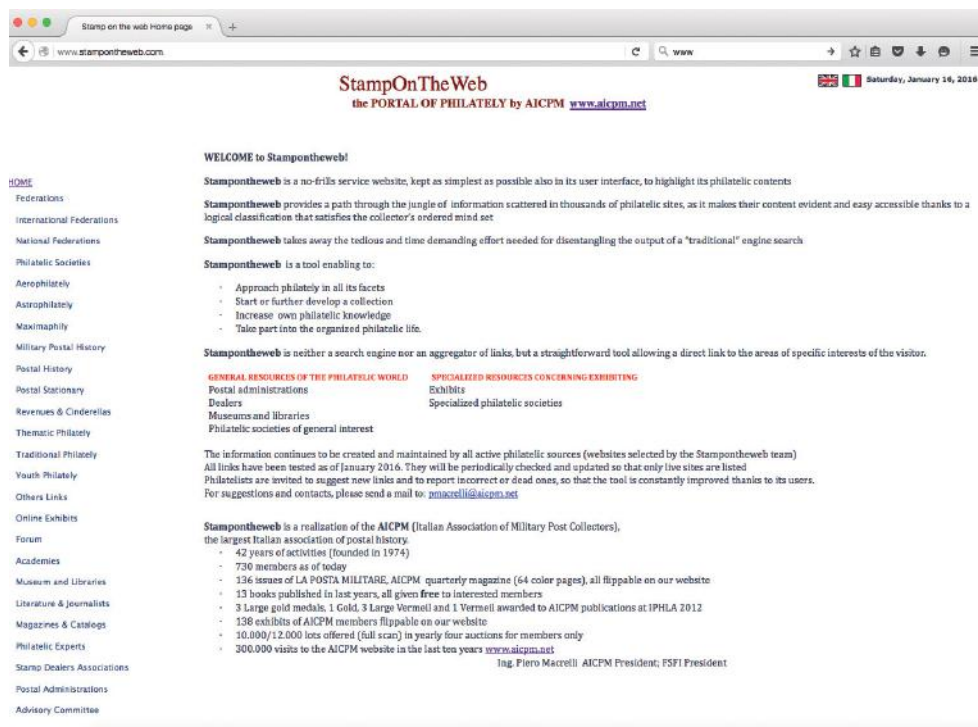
Stamp on the web Home page

www.stampontheweb.com

www

StampOnTheWeb
the PORTAL OF PHILATELY by AICPM www.aicpm.net

Saturday, January 16, 2016

HOME
Federations
International Federations
National Federations
Philatelic Societies
Aerophilately
Astrophilately
Maximaphily
Military Postal History
Postal History
Postal Stationary
Revenues & Cinderellas
Thematic Philately
Traditional Philately
Youth Philately
Others Links
Online Exhibits
Forum
Academies
Museum and Libraries
Literature & Journalists
Magazines & Catalogs
Philatelic Experts
Stamp Dealers Associations
Postal Administrations
Advisory Committee

WELCOME to Stampontheweb!

Stampontheweb is a no-frills service website, kept as simplest as possible also in its user interface, to highlight its philatelic contents

Stampontheweb provides a path through the jungle of information scattered in thousands of philatelic sites, as it makes their content evident and easy accessible thanks to a logical classification that satisfies the collector's ordered mind set

Stampontheweb takes away the tedious and time demanding effort needed for disentangling the output of a "traditional" engine search

Stampontheweb is a tool enabling to:

- Approach philately in all its facets
- Start or further develop a collection
- Increase own philatelic knowledge
- Take part into the organized philatelic life.

Stampontheweb is neither a search engine nor an aggregator of links, but a straightforward tool allowing a direct link to the areas of specific interests of the visitor.

GENERAL RESOURCES OF THE PHILATELIC WORLD
Postal administrations
Dealers
Museums and libraries
Philatelic societies of general interest

SPECIALIZED RESOURCES CONCERNING EXHIBITING
Exhibits
Specialized philatelic societies

The information continues to be created and maintained by all active philatelic sources (websites selected by the Stampontheweb team)
All links have been tested as of January 2016. They will be periodically checked and updated so that only live sites are listed
Philatelists are invited to suggest new links and to report incorrect or dead ones, so that the tool is constantly improved thanks to its users.
For suggestions and contacts, please send a mail to: pmacrelli@aicpm.net

Stampontheweb is a realization of the AICPM (Italian Association of Military Post Collectors), the largest Italian association of postal history.
- 42 years of activities (founded in 1974)
- 730 members as of today
- 136 issues of LA POSTA MILITARE, AICPM quarterly magazine (64 color pages), all flippable on our website
- 13 books published in last years, all given free to interested members
- 3 Large gold medals, 1 Gold, 3 Large Vermeil and 1 Vermeil awarded to AICPM publications at IPHLA 2012
- 138 exhibits of AICPM members flippable on our website
- 10.000/12.000 lots offered (full scan) in yearly four auctions for members only
- 300.000 visits to the AICPM website in the last ten years www.aicpm.net

Ing. Piero Macrelli AICPM President; FSFI President